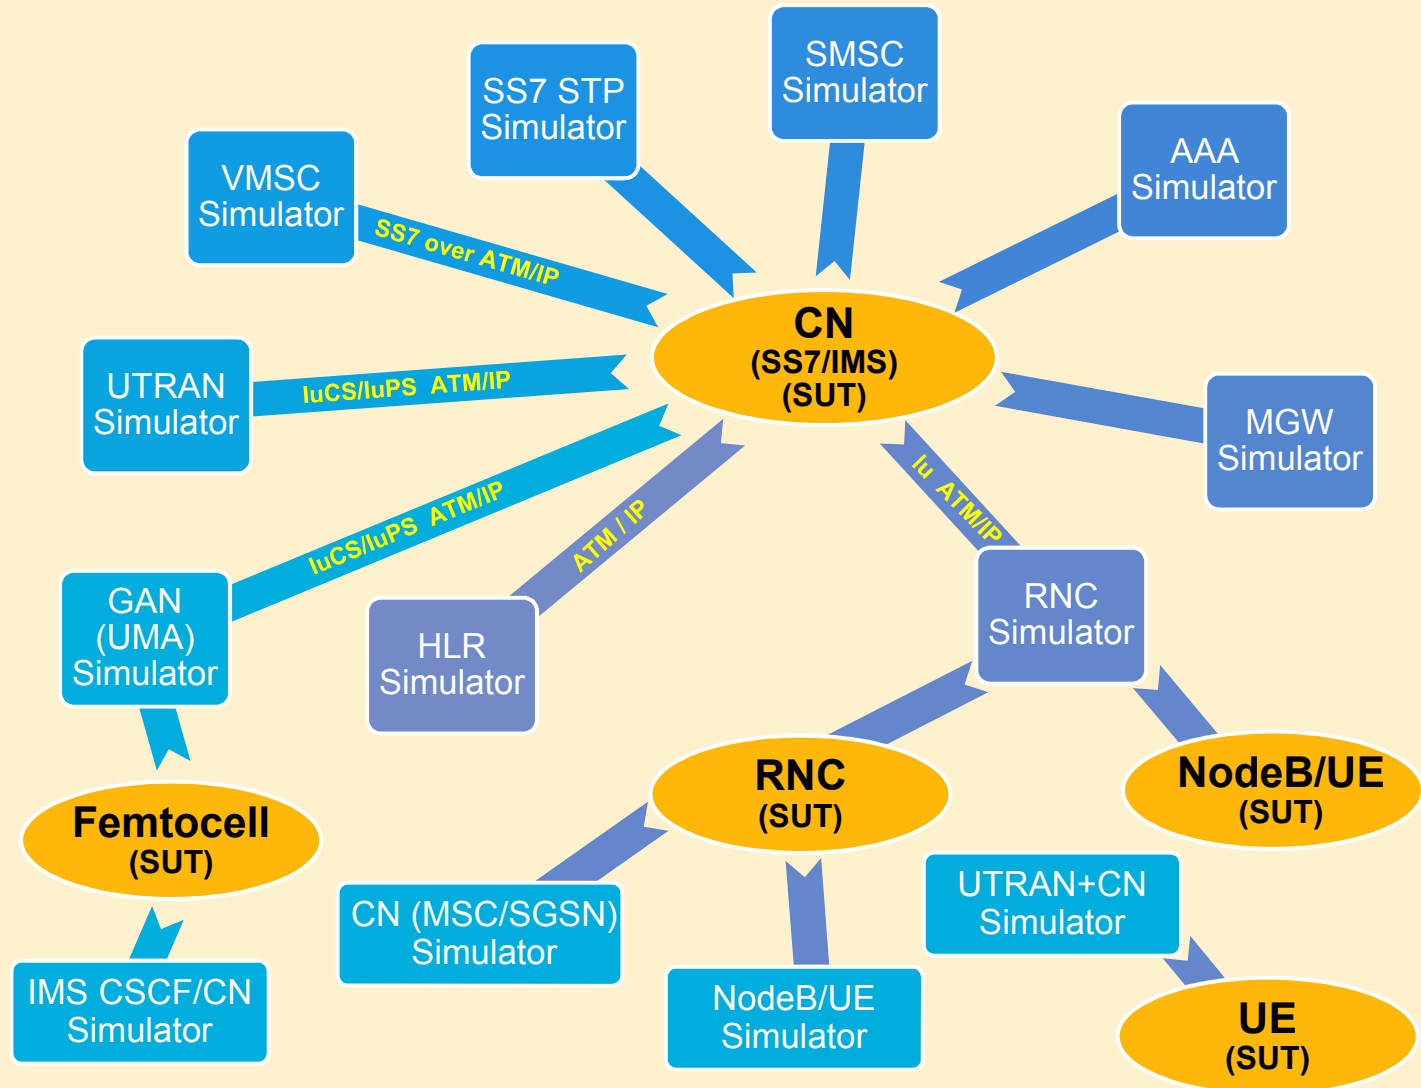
SMSC Simulator

SS7 STP Simulator

AAA Simulator

VMSC Simulator

SS7 over ATM/IP

CN (SS7/IMS) (SUT)

UTRAN Simulator

IuCS/IuPS ATM/IP

MGW Simulator

IuCS/IuPS ATM/IP

ATM / IP

Iu ATM/IP

RNC Simulator

GAN (UMA) Simulator

HLR Simulator

RNC (SUT)

NodeB/UE (SUT)

Femtocell (SUT)

UTRAN+CN Simulator

CN (MSC/SGSN) Simulator

NodeB/UE Simulator

UE (SUT)

IMS CSCF/CN Simulator